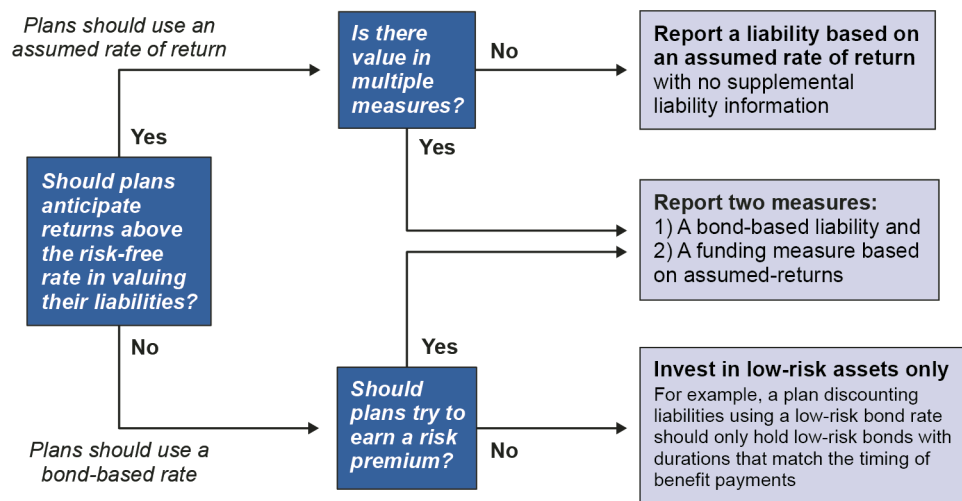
Plans should use an assumed rate of return

Yes

Should plans anticipate returns above the risk-free rate in valuing their liabilities?

No

Plans should use a bond-based rate

Is there value in multiple measures?

No

Yes

Report a liability based on an assumed rate of return with no supplemental liability information

Report two measures:
1) A bond-based liability and
2) A funding measure based on assumed-returns

Yes

Should plans try to earn a risk premium?

No

Invest in low-risk assets only
For example, a plan discounting liabilities using a low-risk bond rate should only hold low-risk bonds with durations that match the timing of benefit payments